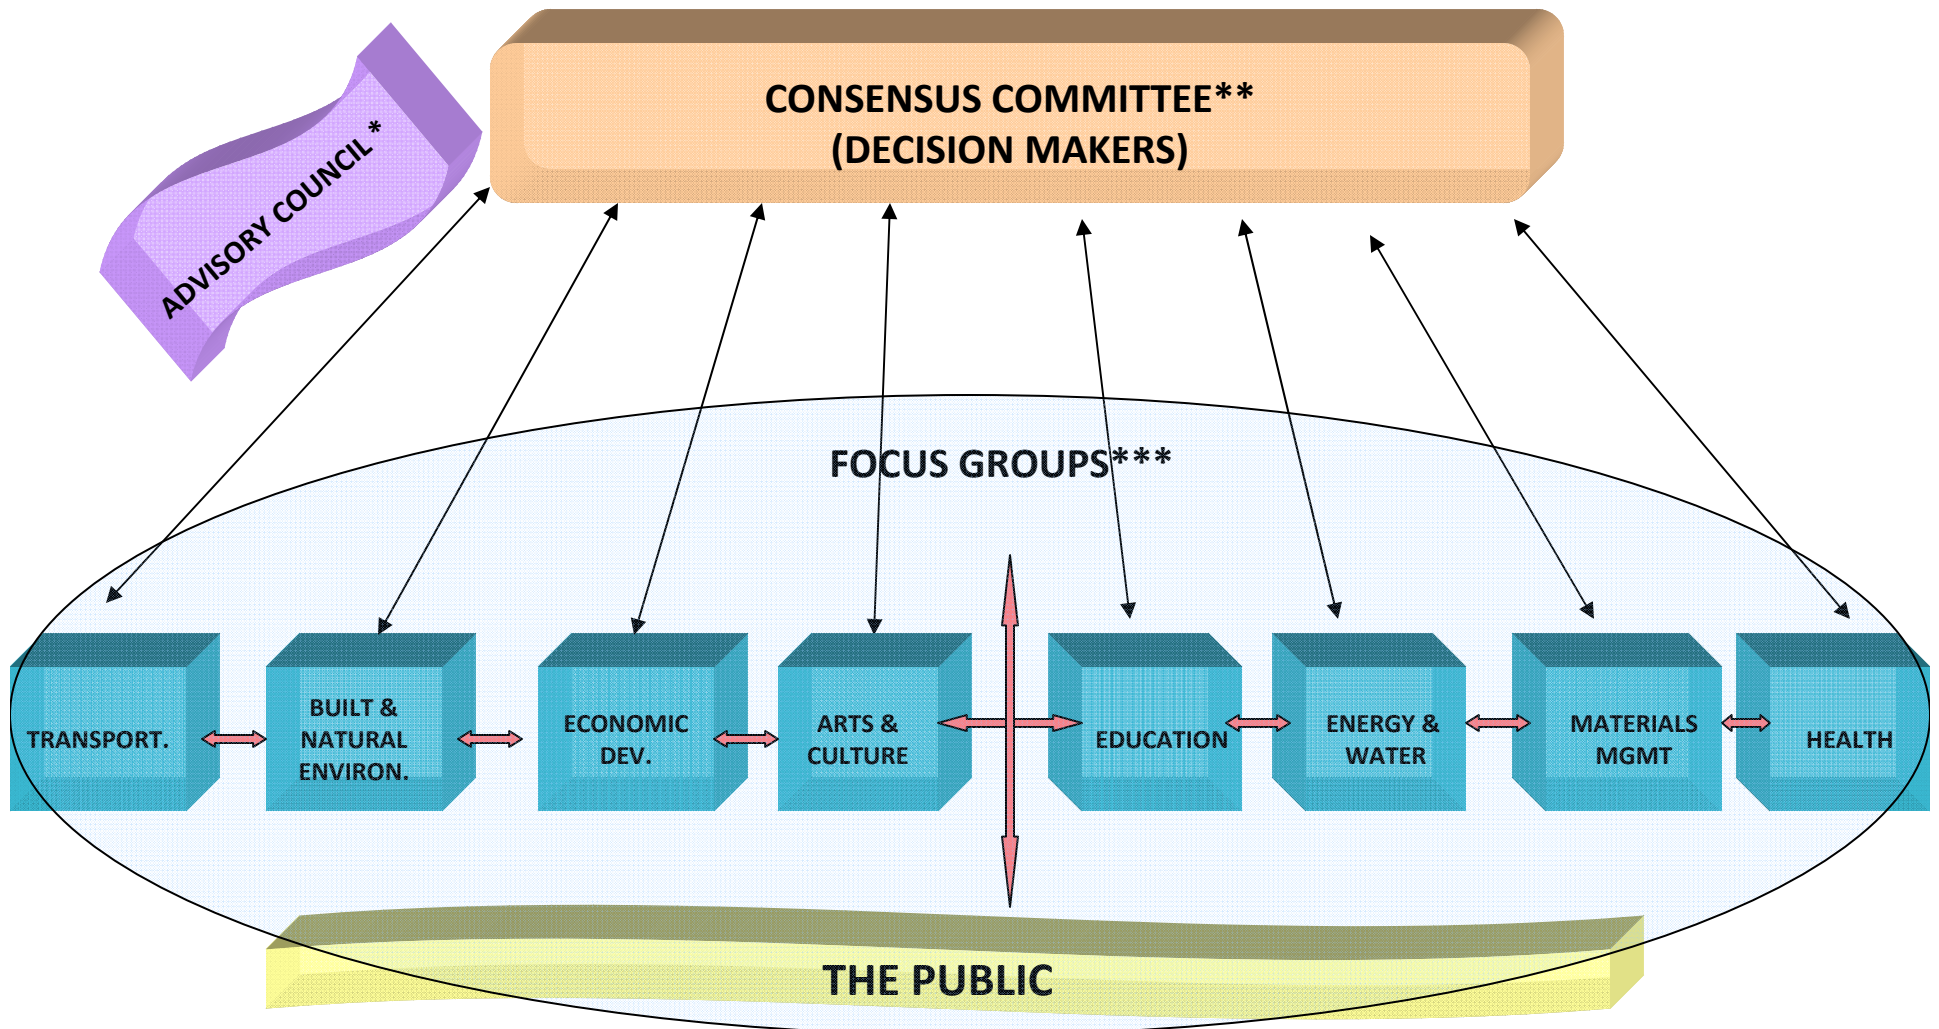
ADVISORY COUNCIL *

CONSENSUS COMMITTEE**
(DECISION MAKERS)

FOCUS GROUPS***

TRANSPORT.

BUILT & NATURAL ENVIRON.

ECONOMIC DEV.

ARTS & CULTURE

EDUCATION

ENERGY & WATER

MATERIALS MGMT

HEALTH

THE PUBLIC